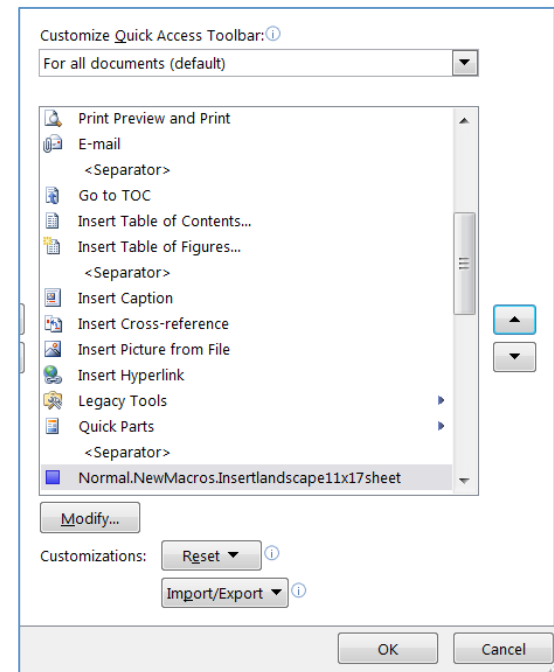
Customize Quick Access Toolbar:
For all documents (default)

Print Preview and Print
E-mail
<Separator>
Go to TOC
Insert Table of Contents...
Insert Table of Figures...
<Separator>
Insert Caption
Insert Cross-reference
Insert Picture from File
Insert Hyperlink
Legacy Tools
Quick Parts
<Separator>
Normal.NewMacros.Insertlandscape11x17sheet

Modify...

Customizations: Reset ▼
Import/Export ▼

OK Cancel